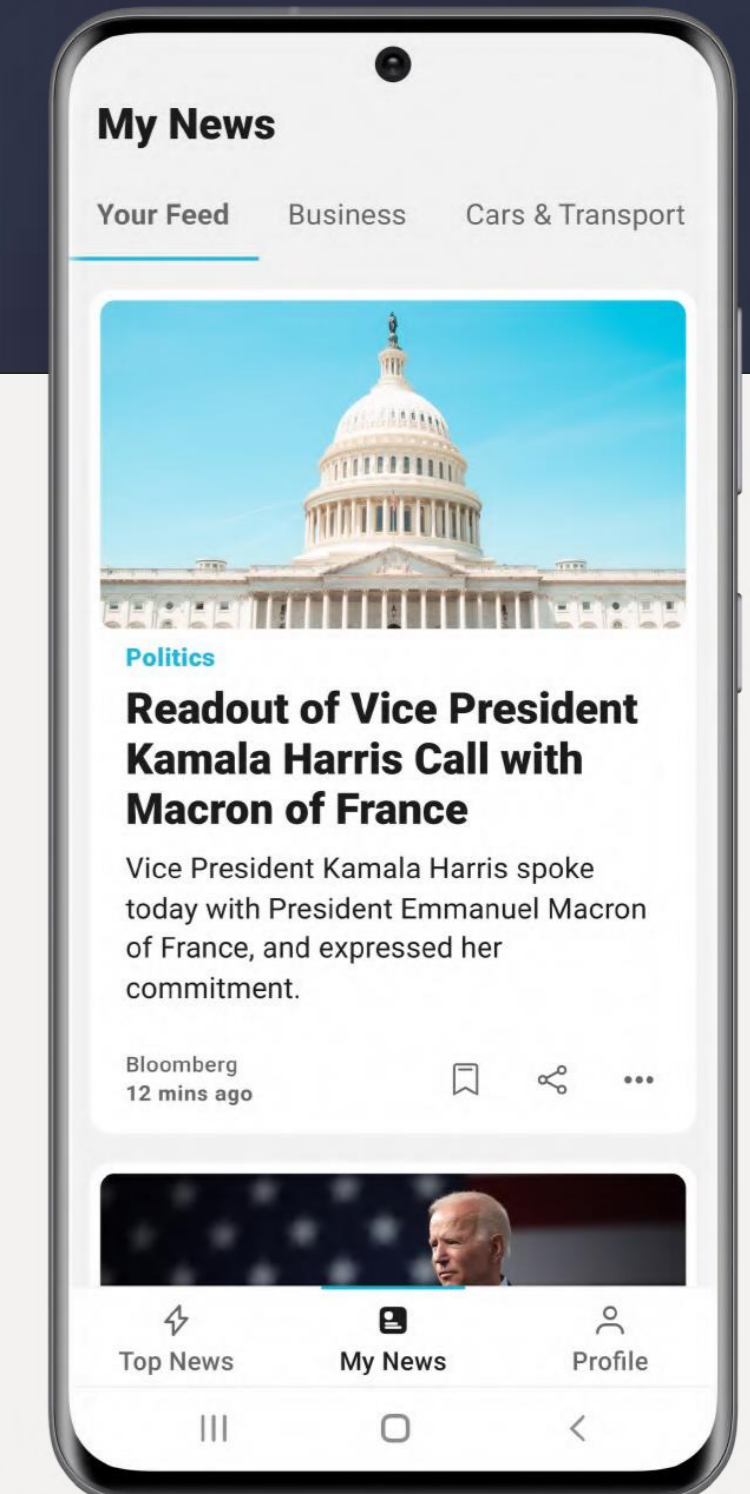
My News

Your Feed Business Cars & Transport

Politics

Readout of Vice President Kamala Harris Call with Macron of France

Vice President Kamala Harris spoke today with President Emmanuel Macron of France, and expressed her commitment.

Bloomberg
12 mins ago

Top News My News Profile